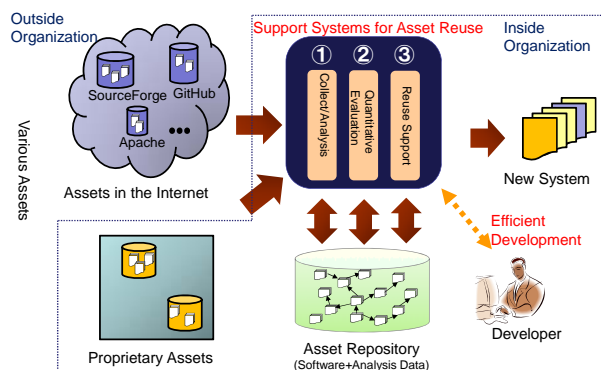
Outside Organization

SourceForge

GitHub

Apache

●●●

Assets in the Internet

Various Assets

Proprietary Assets

Support Systems for Asset Reuse

①

②

③

Collect/Analysis

Quantitative Evaluation

Reuse Support

Inside Organization

New System

Efficient Development

Asset Repository
(Software+Analysis Data)

Developer